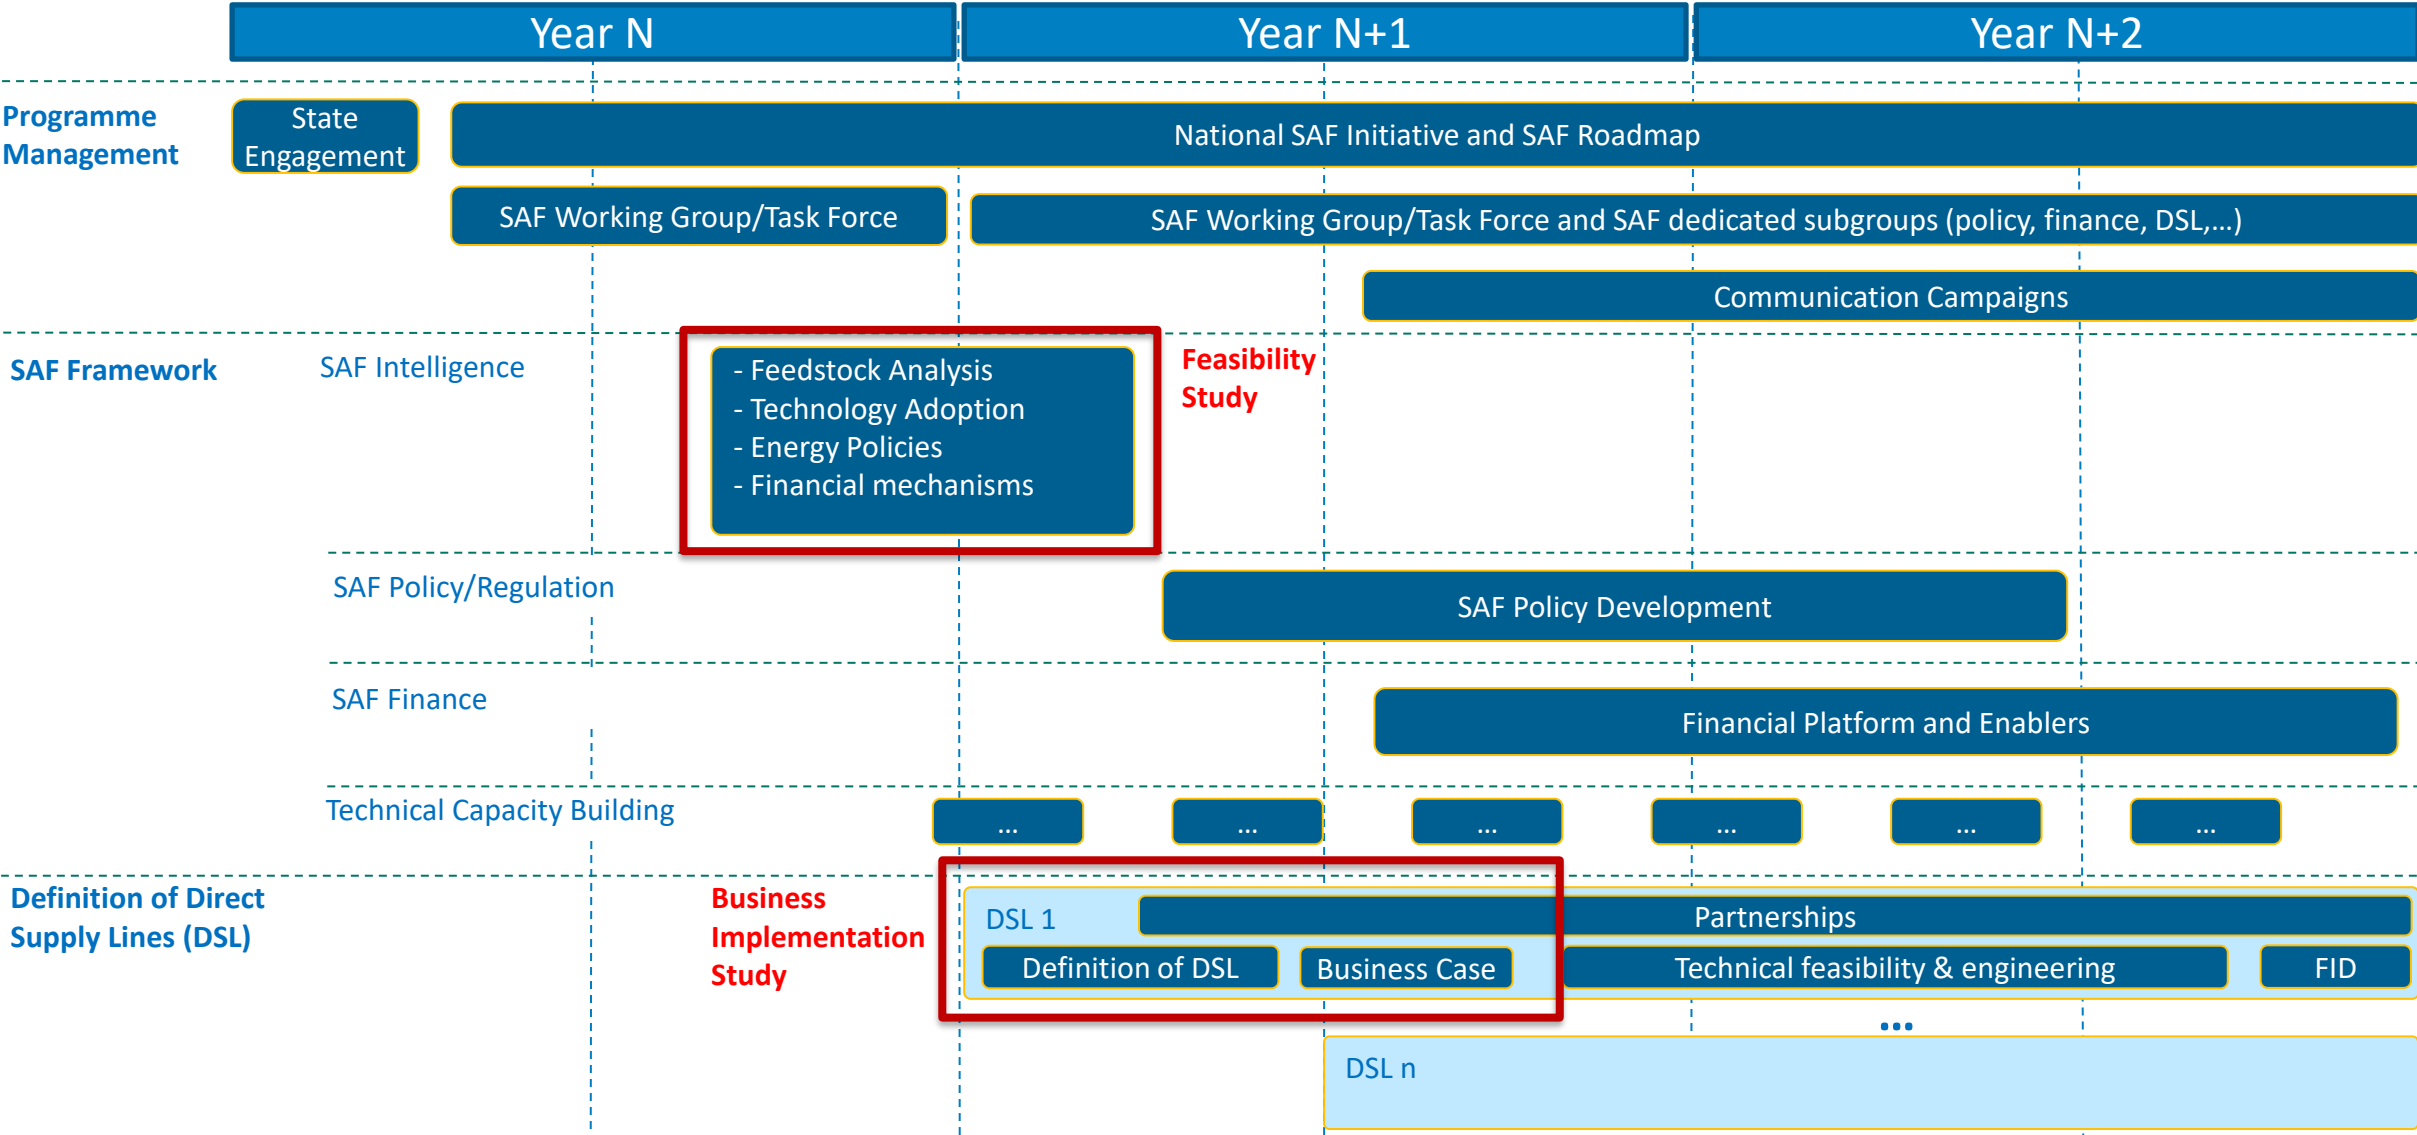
Year N

Year N+1

Year N+2

Programme Management

State Engagement

National SAF Initiative and SAF Roadmap

SAF Working Group/Task Force

SAF Working Group/Task Force and SAF dedicated subgroups (policy, finance, DSL,...)

Communication Campaigns

SAF Framework

SAF Intelligence

- Feedstock Analysis
- Technology Adoption
- Energy Policies
- Financial mechanisms

Feasibility Study

SAF Policy/Regulation

SAF Policy Development

SAF Finance

Financial Platform and Enablers

Technical Capacity Building

...

...

...

...

...

...

Definition of Direct Supply Lines (DSL)

Business Implementation Study

DSL 1

Partnerships

Definition of DSL

Business Case

Technical feasibility & engineering

FID

...

DSL n